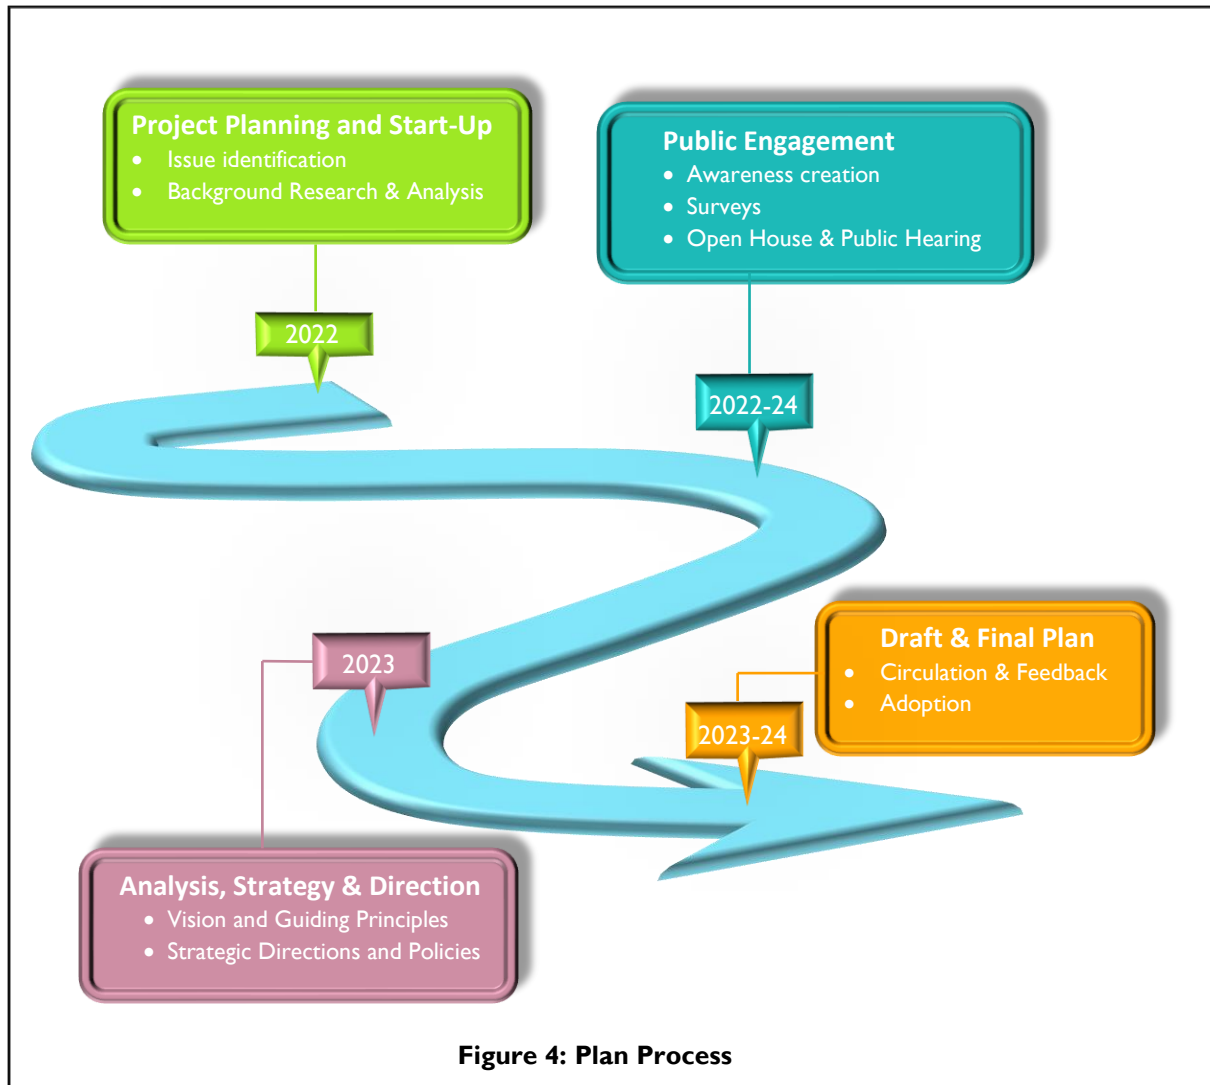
Project Planning and Start-Up
• Issue identification
• Background Research & Analysis

Public Engagement
• Awareness creation
• Surveys
• Open House & Public Hearing

2022

2022-24

2023

Draft & Final Plan
• Circulation & Feedback
• Adoption

2023-24

Analysis, Strategy & Direction
• Vision and Guiding Principles
• Strategic Directions and Policies

Figure 4: Plan Process